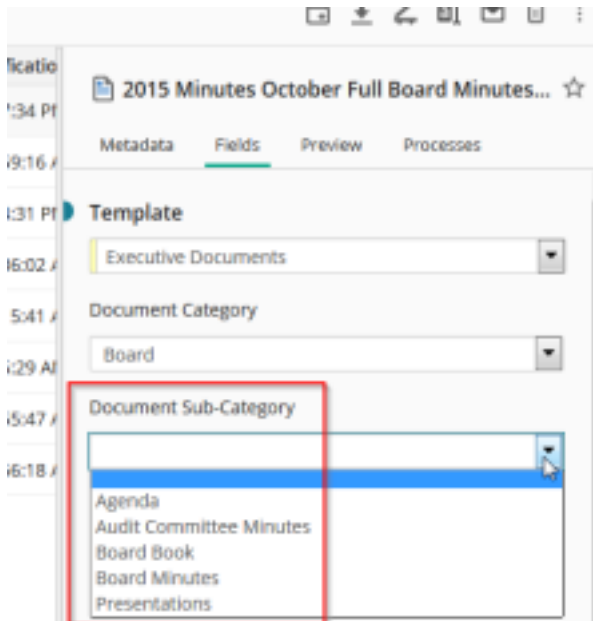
ficatio
:34 PI
9:16 A
:31 PI
16:02 A
5:41 A
:29 AI
5:47 A
6:18 A

2015 Minutes October Full Board Minutes...

Metadata Fields Preview Processes

Template

Executive Documents

Document Category

Board

Document Sub-Category

Agenda
Audit Committee Minutes
Board Book
Board Minutes
Presentations